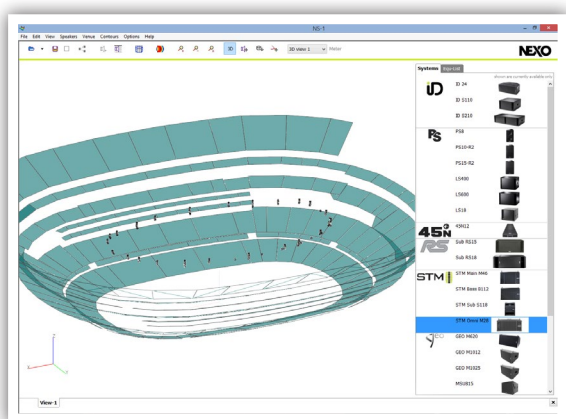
NS-1

File Edit View Speakers Venue Contours Options Help

3D View 1 Meter

NEXO

Systems Rig-List

Shown are currently available only

ID 24
ID S110
ID S210
PS8
PS10-R2
PS15-R2
LS400
LS600
LS18
45N12
Sub RS15
Sub RS18
STM Main M46
STM Bass B112
STM Sub S118
STM Omni M28
GEO M620
GEO M1012
GEO M1025
MSUB15

View-1